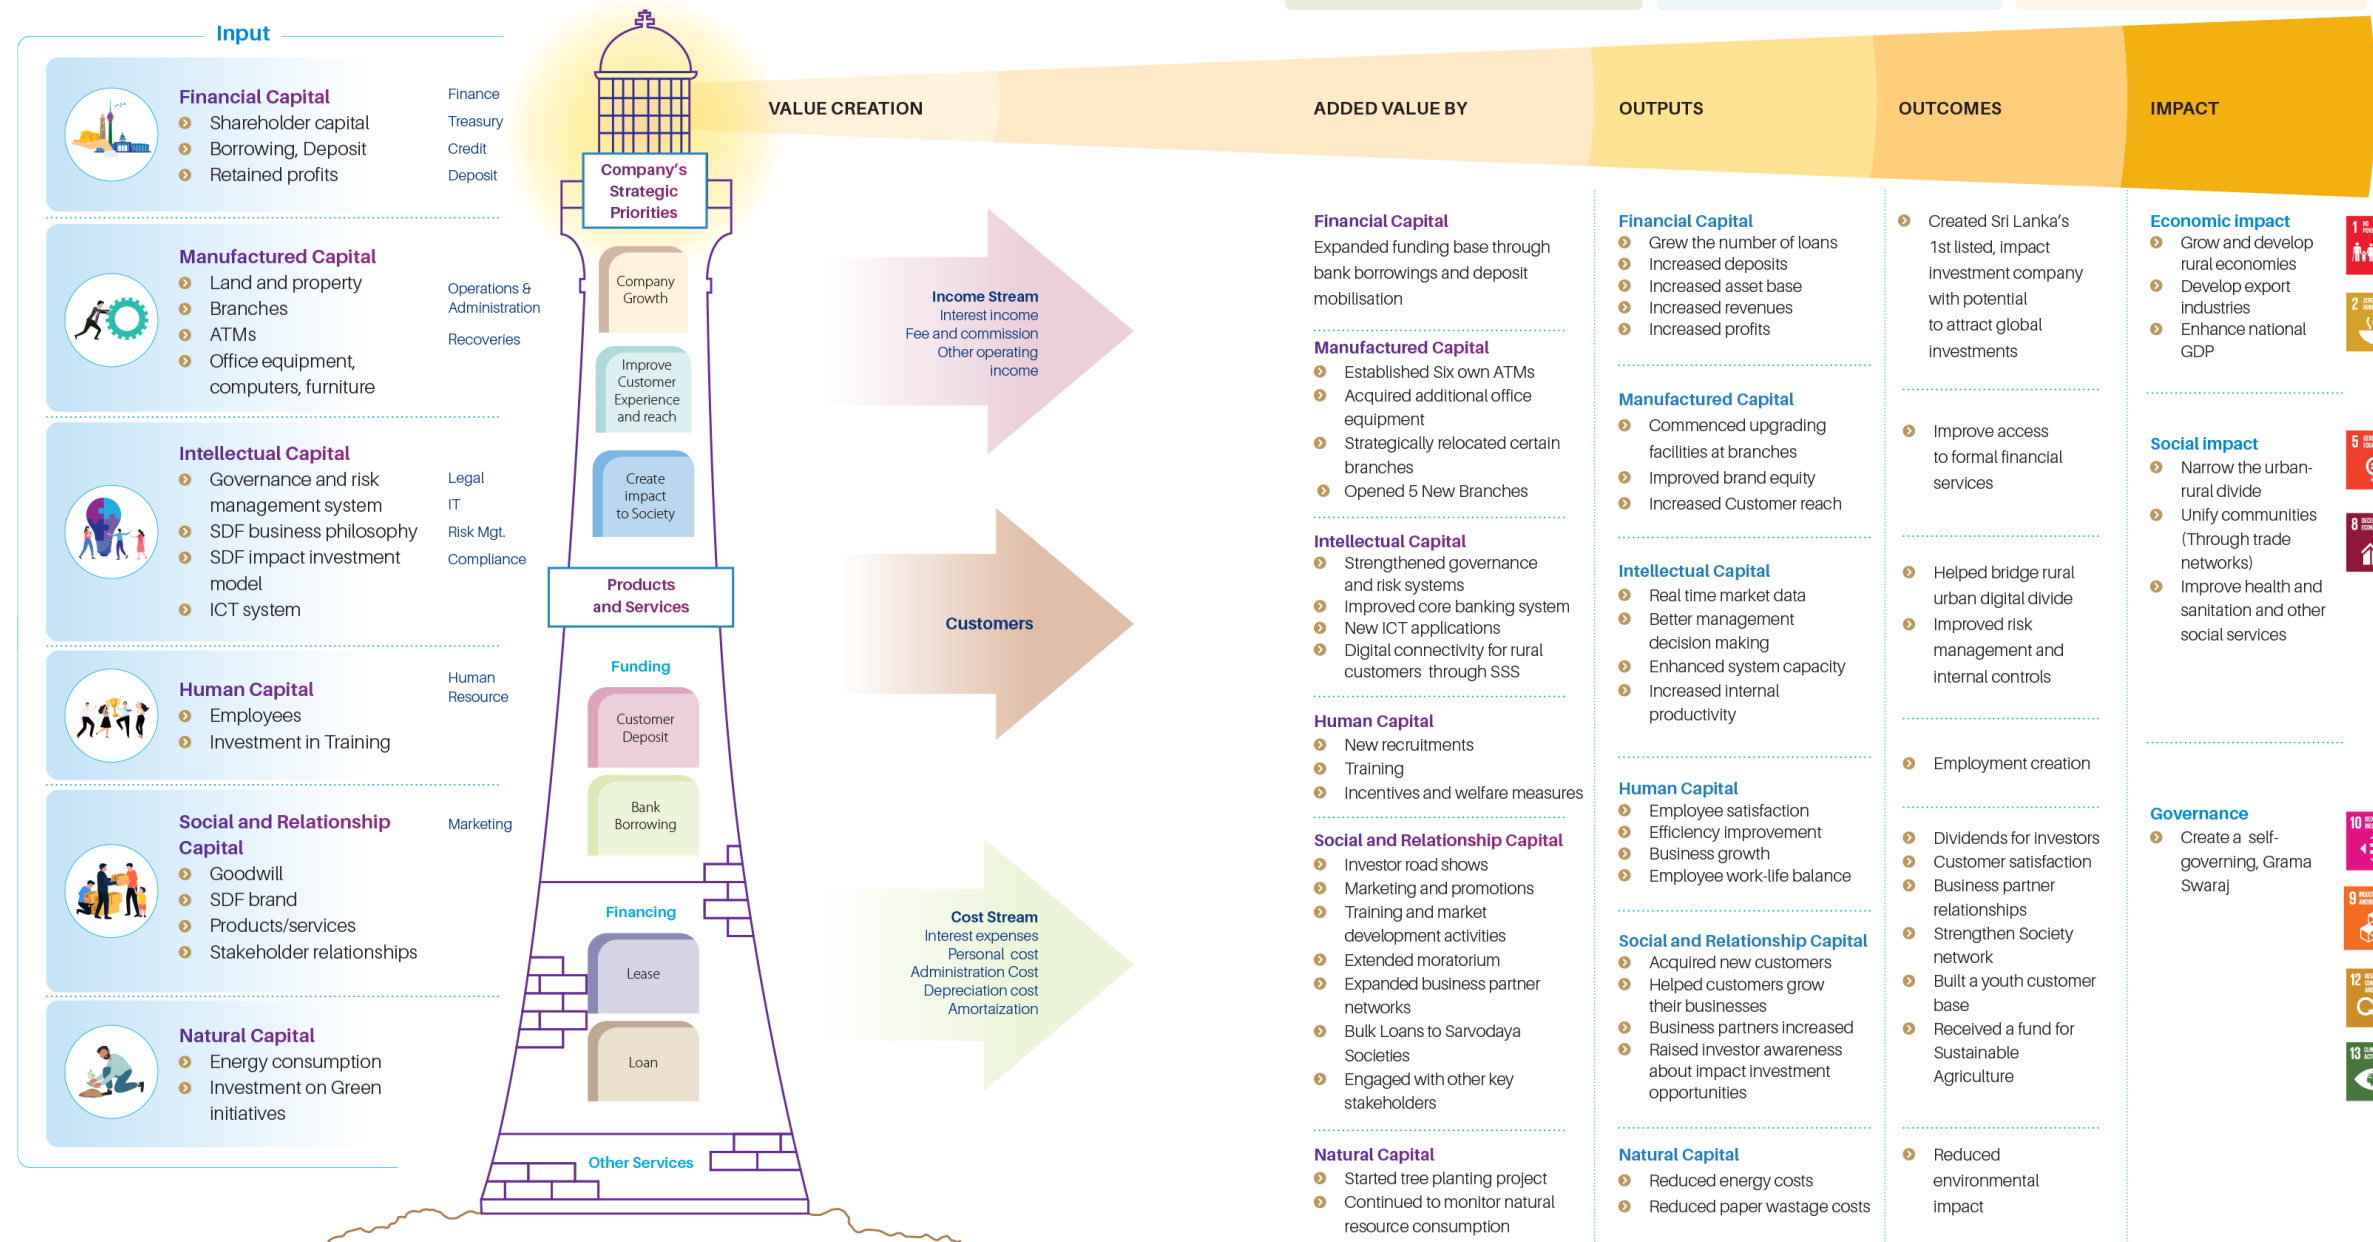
Input

Financial Capital
Shareholder capital
Borrowing, Deposit
Retained profits

Finance
Treasury
Credit
Deposit

Manufactured Capital
Land and property
Branches
ATMs
Office equipment, computers, furniture

Operations & Administration
Recoveries

Intellectual Capital
Governance and risk management system
SDF business philosophy
SDF impact investment model
ICT system

Legal
IT
Risk Mgt.
Compliance

Human Capital
Employees
Investment in Training

Human Resource

Social and Relationship Capital
Goodwill
SDF brand
Products/services
Stakeholder relationships

Marketing

Natural Capital
Energy consumption
Investment on Green initiatives

Company's Strategic Priorities
Company Growth
Improve Customer Experience and reach
Create impact to Society
Products and Services
Funding
Customer Deposit
Bank Borrowing
Financing
Lease
Loan
Other Services

VALUE CREATION

Income Stream
Interest income
Fee and commission
Other operating income

Customers

Cost Stream
Interest expenses
Personal cost
Administration Cost
Depreciation cost
Amortization

ADDED VALUE BY

Financial Capital
Expanded funding base through bank borrowings and deposit mobilisation

Manufactured Capital
Established Six own ATMs
Acquired additional office equipment
Strategically relocated certain branches
Opened 5 New Branches

Intellectual Capital
Strengthened governance and risk systems
Improved core banking system
New ICT applications
Digital connectivity for rural customers through SSS

Human Capital
New recruitments
Training
Incentives and welfare measures

Social and Relationship Capital
Investor road shows
Marketing and promotions
Training and market development activities
Extended moratorium
Expanded business partner networks
Bulk Loans to Sarvodaya Societies
Engaged with other key stakeholders

Natural Capital
Started tree planting project
Continued to monitor natural resource consumption

OUTPUTS

Financial Capital
Grew the number of loans
Increased deposits
Increased asset base
Increased revenues
Increased profits

Manufactured Capital
Commenced upgrading facilities at branches
Improved brand equity
Increased Customer reach

Intellectual Capital
Real time market data
Better management decision making
Enhanced system capacity
Increased internal productivity

Human Capital
Employee satisfaction
Efficiency improvement
Business growth
Employee work-life balance

Social and Relationship Capital
Acquired new customers
Helped customers grow their businesses
Business partners increased
Raised investor awareness about impact investment opportunities

Natural Capital
Reduced energy costs
Reduced paper wastage costs

OUTCOMES

Created Sri Lanka's 1st listed, impact investment company with potential to attract global investments

Improve access to formal financial services

Helped bridge rural urban digital divide
Improved risk management and internal controls

Employment creation

Dividends for investors
Customer satisfaction
Business partner relationships
Strengthen Society network
Built a youth customer base
Received a fund for Sustainable Agriculture

Reduced environmental impact

IMPACT

Economic impact
Grow and develop rural economies
Develop export industries
Enhance national GDP

Social impact
Narrow the urban-rural divide
Unify communities (Through trade networks)
Improve health and sanitation and other social services

Governance
Create a self-governing, Grama Swaraj

1
2
5
8
10
9
12
13